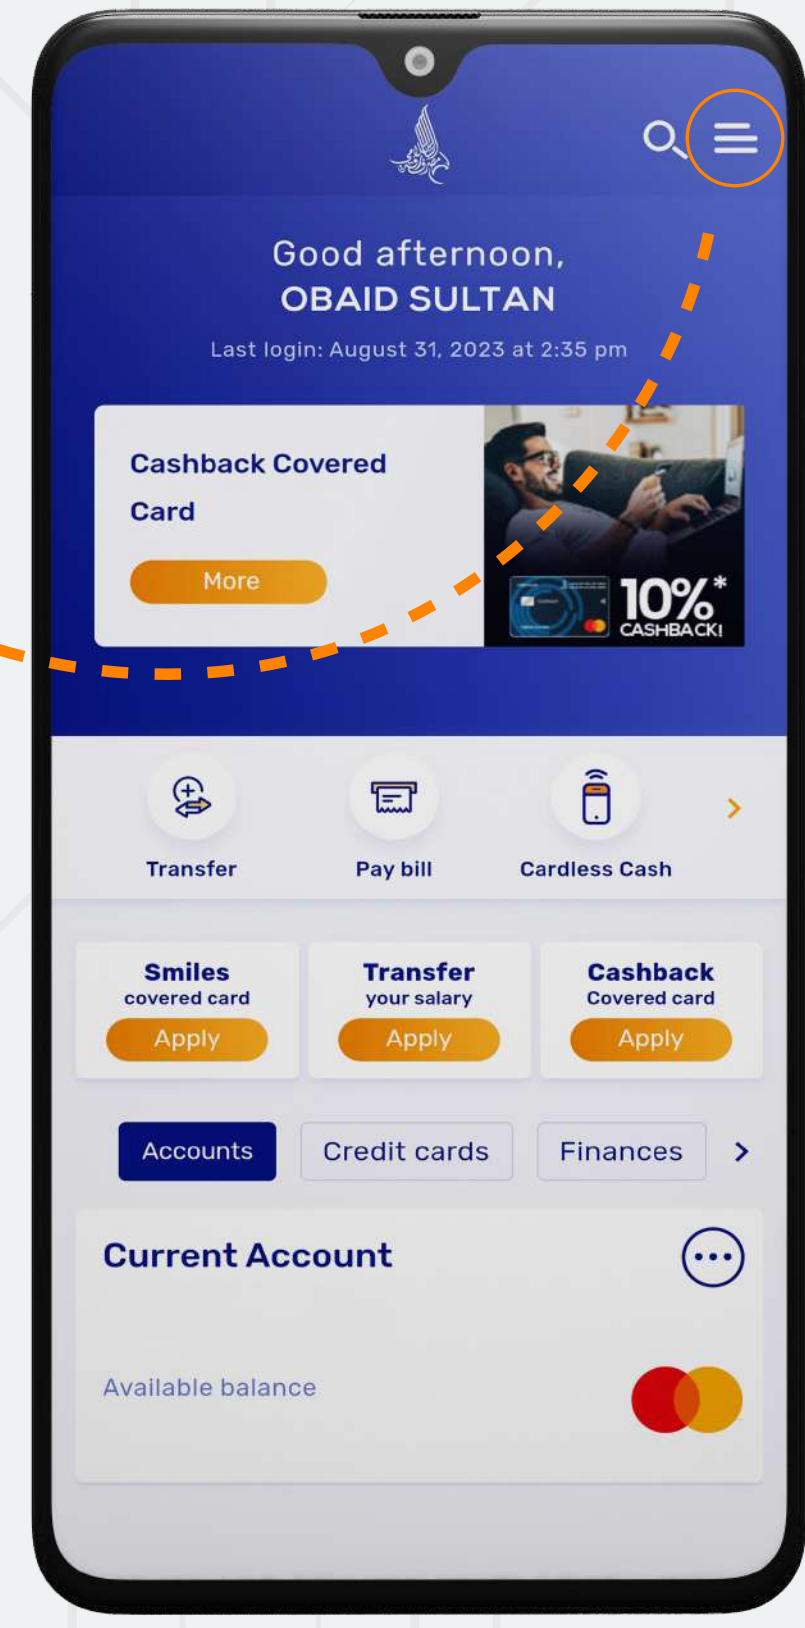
Good afternoon,
OBAID SULTAN

Last login: August 31, 2023 at 2:35 pm

Cashback Covered Card

More

10%*
CASHBACK!

Transfer

Pay bill

Cardless Cash

Smiles
covered card
Apply

Transfer
your salary
Apply

Cashback
Covered card
Apply

Accounts

Credit cards

Finances

Current Account

Available balance